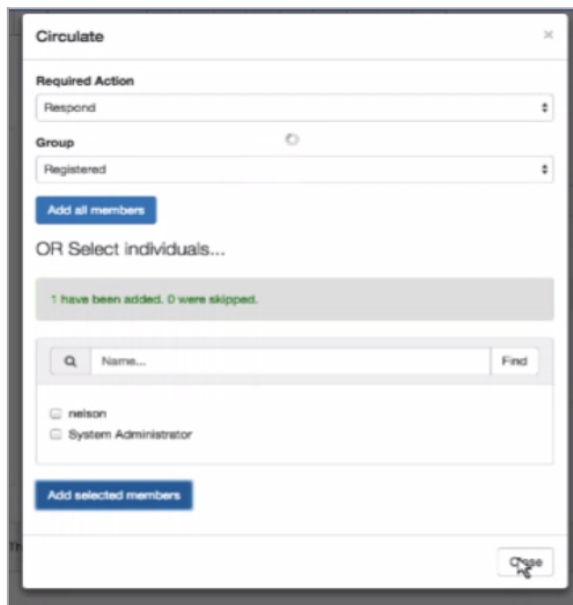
Circulate

×

Required Action

Respond

Group

Registered

Add all members

OR Select individuals...

1 have been added. 0 were skipped.

Name...

Find

nelson

System Administrator

Add selected members

Close